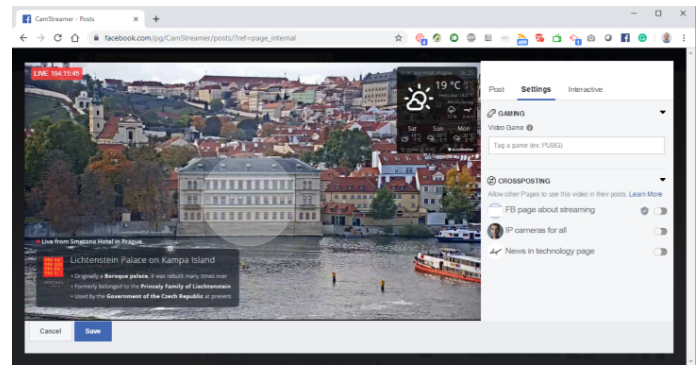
CamStreamer - Posts
facebook.com/pg/CamStreamer/posts/?ref=page_internal

LIVE 194:15:49

19 °C

Sat Sun Mon

Live from Smetana Hotel in Prague

Lichtenstein Palace on Kampa Island

Originally a Baroque palace, it was rebuilt many times over
Formerly belonged to the Princely Family of Liechtenstein
Used by the Government of the Czech Republic at present

Post Settings Interactive

GAMING
Video Game
Tag a game (ex: PUBG)

CROSSPOSTING
Allow other Pages to use this video in their posts. Learn More
FB page about streaming
IP cameras for all
News in technology page

Cancel Save